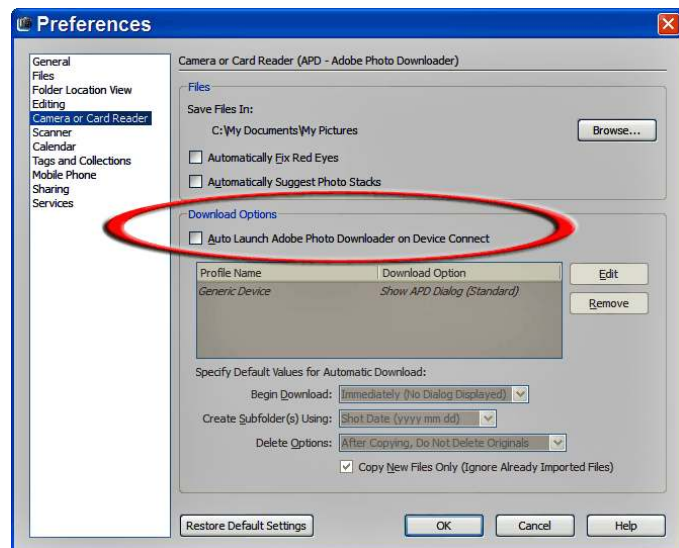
Preferences

General
Files
Folder Location View
Editing
Camera or Card Reader
Scanner
Calendar
Tags and Collections
Mobile Phone
Sharing
Services

Camera or Card Reader (APD - Adobe Photo Downloader)

Files

Save Files In:

C:\My Documents\My Pictures

Browse...

Automatically Fix Red Eyes

Automatically Suggest Photo Stacks

Download Options

Auto Launch Adobe Photo Downloader on Device Connect

| Profile Name | Download Option |
|---|---|
| Generic Device | Show APD Dialog (Standard) |

Edit

Remove

Specify Default Values for Automatic Download:

Begin Download: Immediately (No Dialog Displayed)

Create Subfolder(s) Using: Shot Date (yyyy mm dd)

Delete Options: After Copying, Do Not Delete Originals

Copy New Files Only (Ignore Already Imported Files)

Restore Default Settings

OK

Cancel

Help